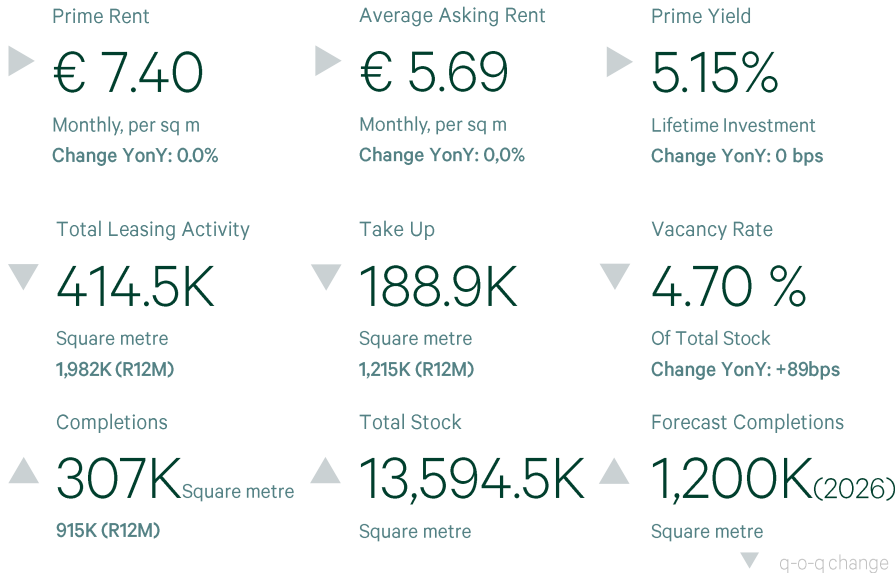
Prime Rent
€ 7.40
Monthly, per sq m
Change YonY: 0.0%

Average Asking Rent
€ 5.69
Monthly, per sq m
Change YonY: 0,0%

Prime Yield
5.15%
Lifetime Investment
Change YonY: 0 bps

Total Leasing Activity
414.5K
Square metre
1,982K (R12M)

Take Up
188.9K
Square metre
1,215K (R12M)

Vacancy Rate
4.70 %
Of Total Stock
Change YonY: +89bps

Completions
307K Square metre
915K (R12M)

Total Stock
13,594.5K
Square metre

Forecast Completions
1,200K (2026)
Square metre

q-o-q change